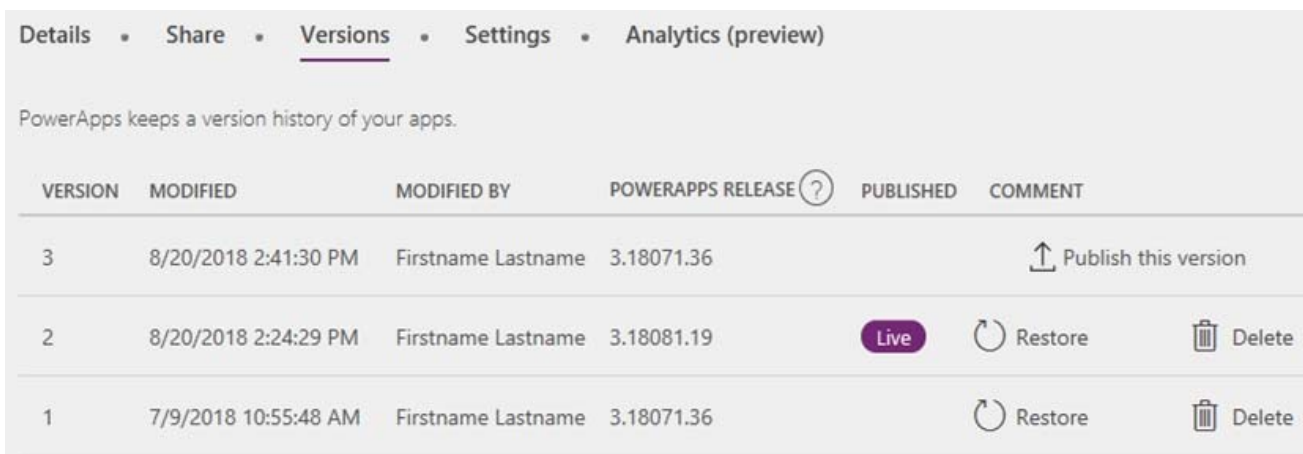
Details • Share • Versions • Settings • Analytics (preview)

PowerApps keeps a version history of your apps.

| VERSION | MODIFIED | MODIFIED BY | POWERAPPS RELEASE ? | PUBLISHED | COMMENT | |
|---|---|---|---|---|---|---|
| 3 | 8/20/2018 2:41:30 PM | Firstname Lastname | 3.18071.36 | | Publish this version | |
| 2 | 8/20/2018 2:24:29 PM | Firstname Lastname | 3.18081.19 | Live | Restore | Delete |
| 1 | 7/9/2018 10:55:48 AM | Firstname Lastname | 3.18071.36 | | Restore | Delete |